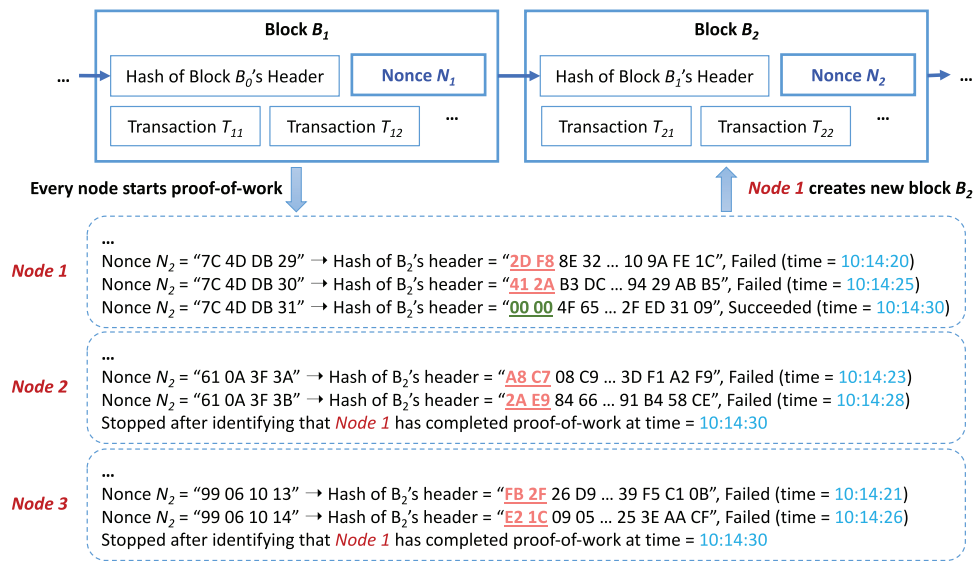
Block $B_1$

...

Hash of Block $B_0$'s Header

Nonce $N_1$

Transaction $T_{11}$

Transaction $T_{12}$

...

Block $B_2$

Hash of Block $B_1$'s Header

Nonce $N_2$

...

Transaction $T_{21}$

Transaction $T_{22}$

...

Every node starts proof-of-work

Node 1 creates new block $B_2$

Node 1

...
Nonce $N_2$ = "7C 4D DB 29" → Hash of B$_2$'s header = "2D F8 8E 32 … 10 9A FE 1C", Failed (time = 10:14:20)
Nonce $N_2$ = "7C 4D DB 30" → Hash of B$_2$'s header = "41 2A B3 DC … 94 29 AB B5", Failed (time = 10:14:25)
Nonce $N_2$ = "7C 4D DB 31" → Hash of B$_2$'s header = "00 00 4F 65 … 2F ED 31 09", Succeeded (time = 10:14:30)

Node 2

...
Nonce $N_2$ = "61 0A 3F 3A" → Hash of B$_2$'s header = "A8 C7 08 C9 … 3D F1 A2 F9", Failed (time = 10:14:23)
Nonce $N_2$ = "61 0A 3F 3B" → Hash of B$_2$'s header = "2A E9 84 66 … 91 B4 58 CE", Failed (time = 10:14:28)
Stopped after identifying that Node 1 has completed proof-of-work at time = 10:14:30

Node 3

...
Nonce $N_2$ = "99 06 10 13" → Hash of B$_2$'s header = "FB 2F 26 D9 … 39 F5 C1 0B", Failed (time = 10:14:21)
Nonce $N_2$ = "99 06 10 14" → Hash of B$_2$'s header = "E2 1C 09 05 … 25 3E AA CF", Failed (time = 10:14:26)
Stopped after identifying that Node 1 has completed proof-of-work at time = 10:14:30